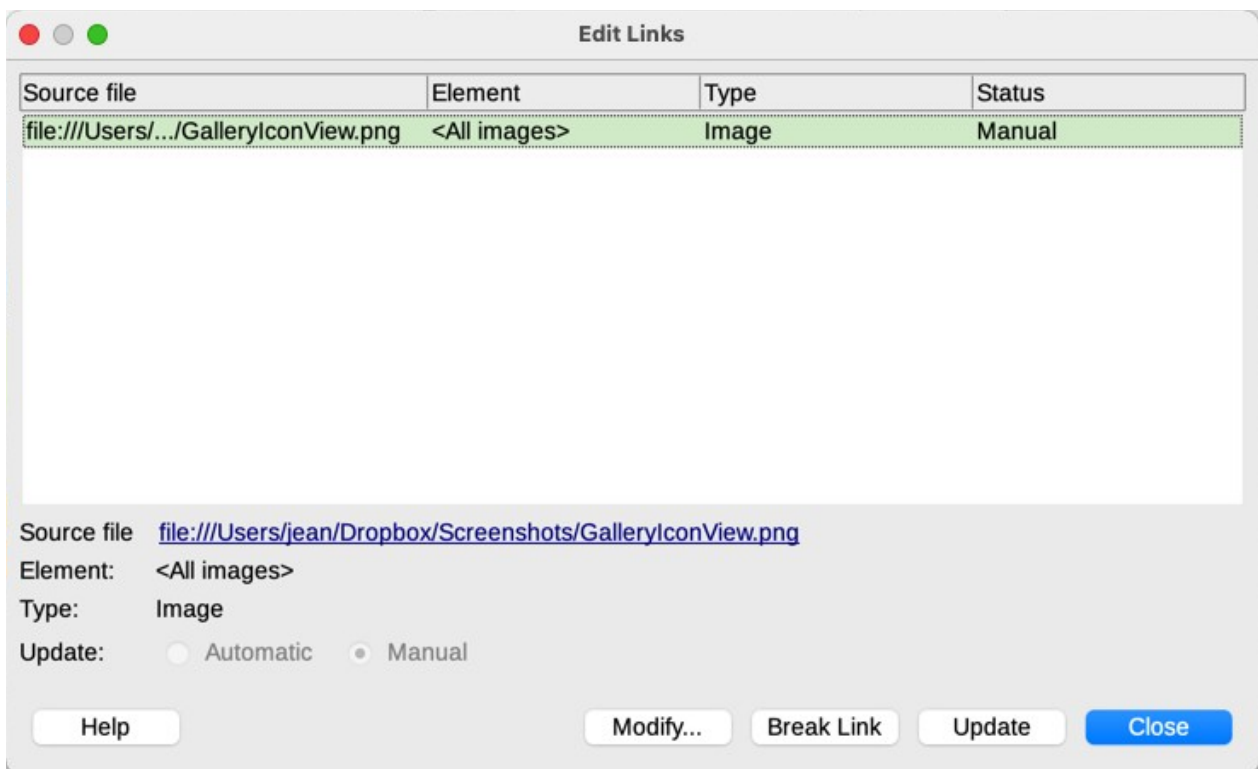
Edit Links

| Source file | Element | Type | Status |
|---|---|---|---|
| file:///Users/.../GalleryIconView.png | <All images> | Image | Manual |

Source file file:///Users/jean/Dropbox/Screenshots/GalleryIconView.png

Element: <All images>

Type: Image

Update: Automatic Manual

Help Modify... Break Link Update Close